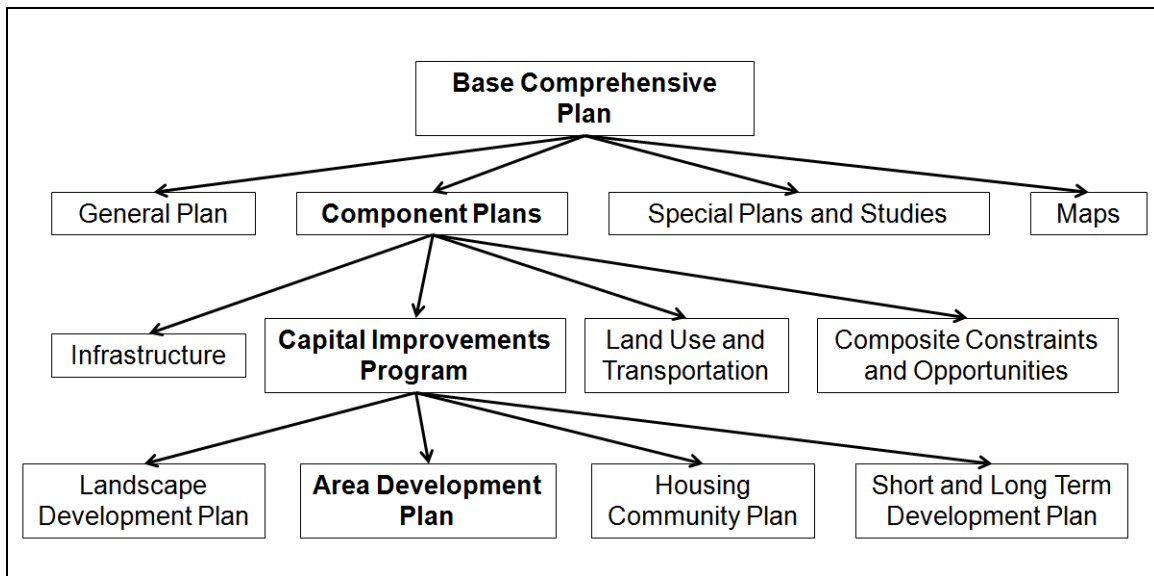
Base Comprehensive Plan

General Plan

Component Plans

Special Plans and Studies

Maps

Infrastructure

Capital Improvements Program

Land Use and Transportation

Composite Constraints and Opportunities

Landscape Development Plan

Area Development Plan

Housing Community Plan

Short and Long Term Development Plan